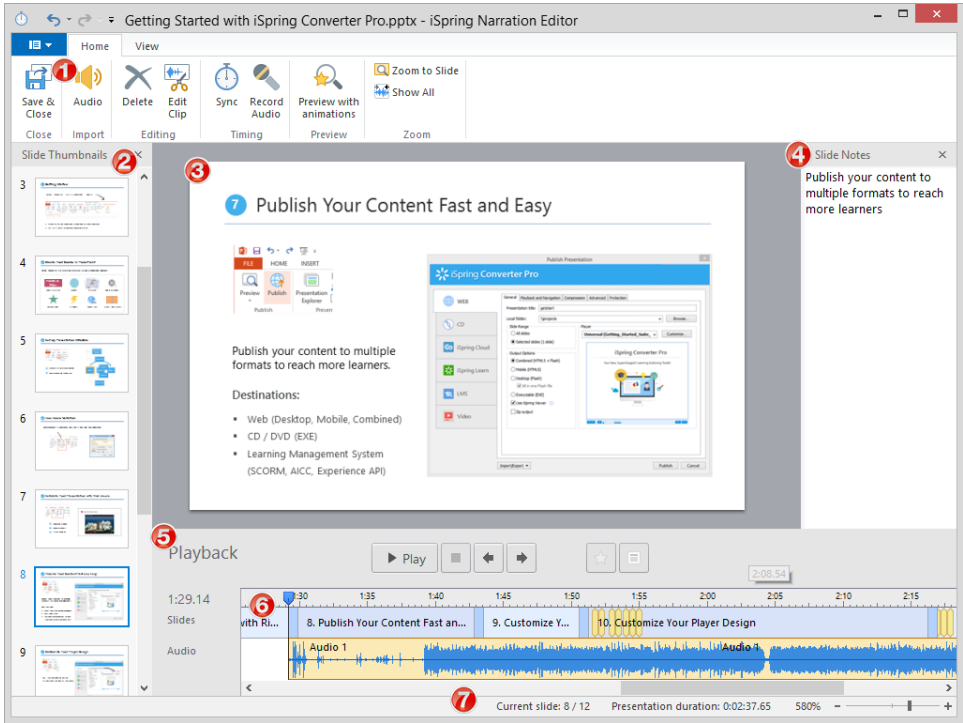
Getting Started with iSpring Converter Pro.pptx - iSpring Narration Editor

Home
View

Save & Close
Audio
Delete
Edit Clip
Sync
Record Audio
Preview with animations
Zoom to Slide
Show All

Close
Import
Editing
Timing
Preview
Zoom

1

Slide Thumbnails
2

3
4
5
6
7
8
9

3

7 Publish Your Content Fast and Easy

FILE HOME INSERT
Preview Publish Presentation Explorer
Publish

Publish your content to multiple formats to reach more learners.

Destinations:

• Web (Desktop, Mobile, Combined)
• CD / DVD (EXE)
• Learning Management System (SCORM, AICC, Experience API)

Publish Presentation
iSpring Converter Pro
WEB
CD
iSpring Cloud
iSpring Learn
LMS
Video
Publish
Cancel

4
Slide Notes
Publish your content to multiple formats to reach more learners

5
Playback
Play
2:08.54
1:29.14
Slides
Audio
6
1:30 1:35 1:40 1:45 1:50 1:55 2:00 2:05 2:10 2:15
with Ri...
8. Publish Your Content Fast an...
9. Customize Y...
10. Customize Your Player Design
Audio 1
Audio 1

7
Current slide: 8 / 12
Presentation duration: 0:02:37.65
580%